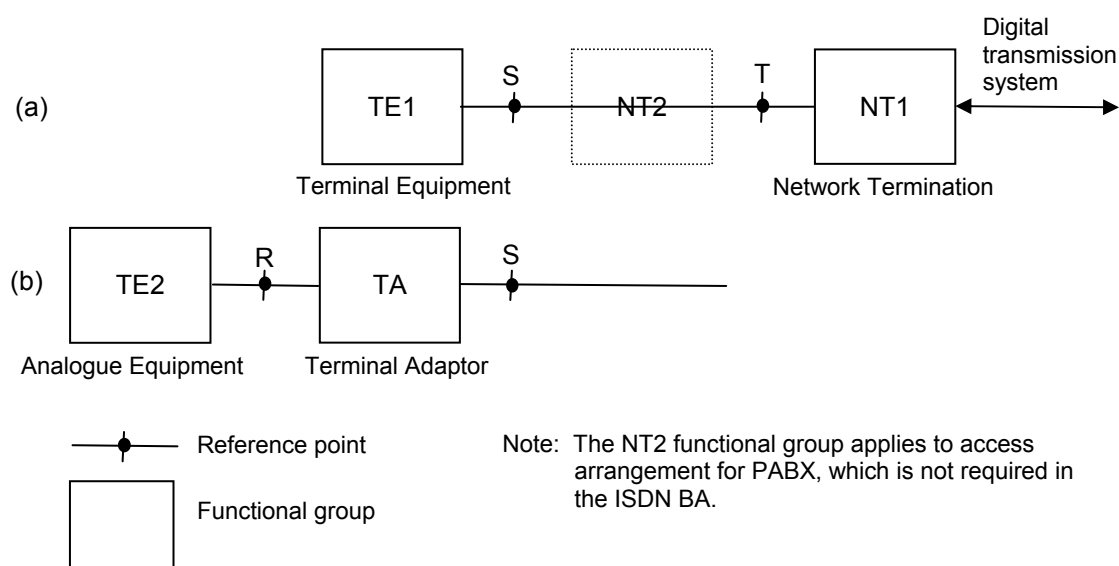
(a)

S

T

Digital transmission system

TE1

NT2

NT1

Terminal Equipment

Network Termination

(b)

TE2

R

TA

S

Analogue Equipment

Terminal Adaptor

Reference point

Functional group

Note: The NT2 functional group applies to access arrangement for PABX, which is not required in the ISDN BA.